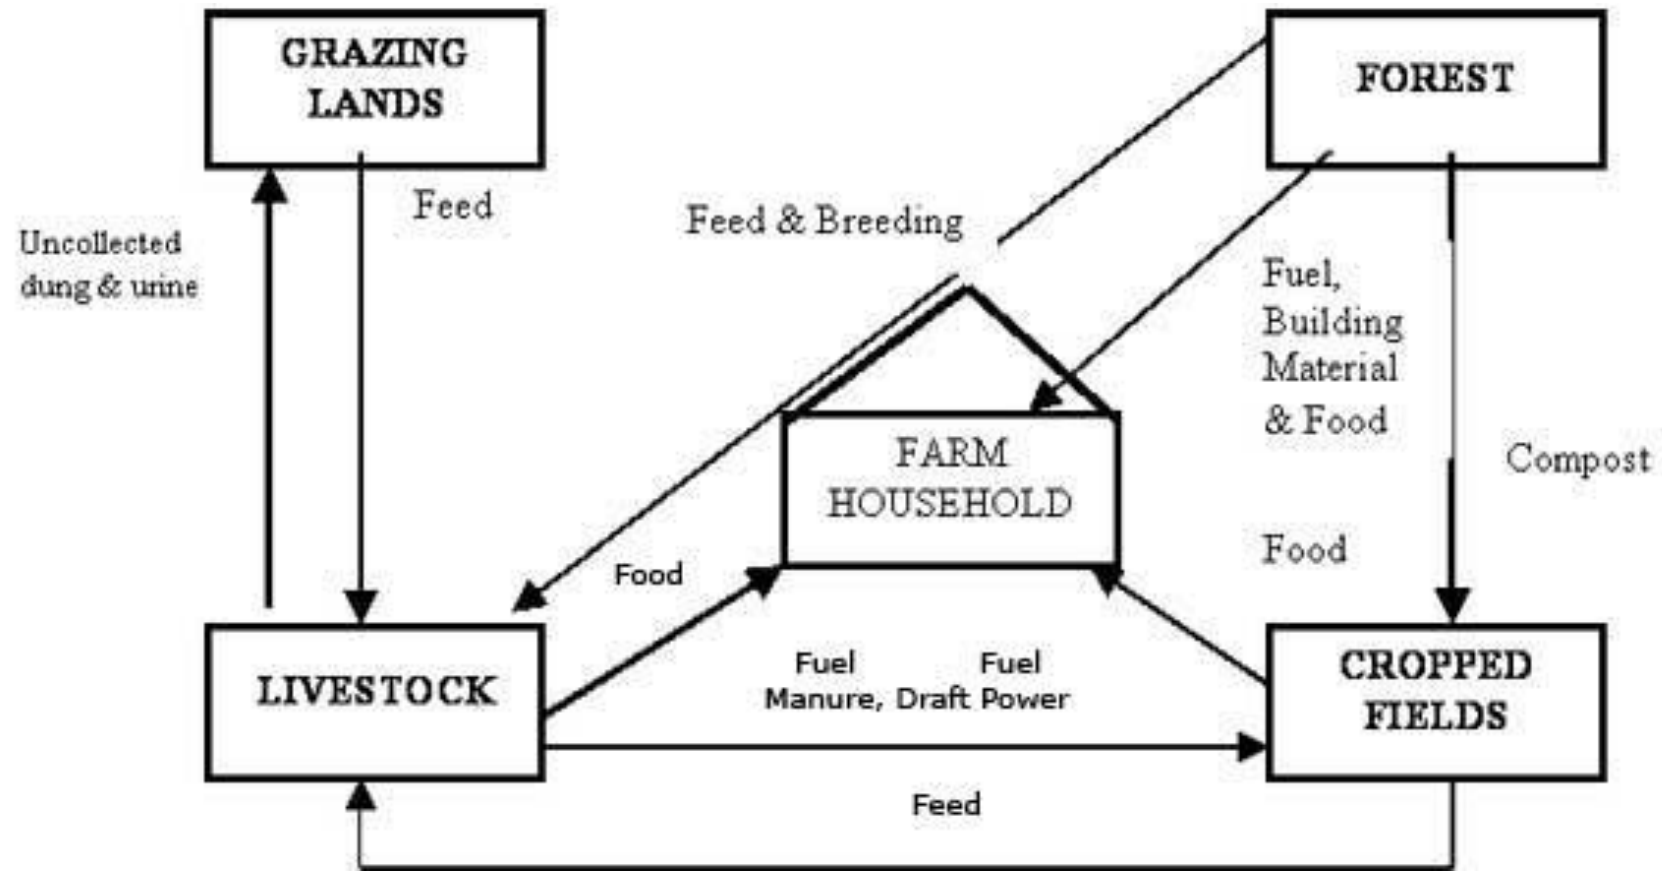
GRAZING LANDS

FOREST

Feed

Feed & Breeding

Uncollected dung & urine

Fuel, Building Material & Food

FARM HOUSEHOLD

Compost

Food

Food

LIVESTOCK

Fuel

Fuel

Manure, Draft Power

CROPPED FIELDS

Feed